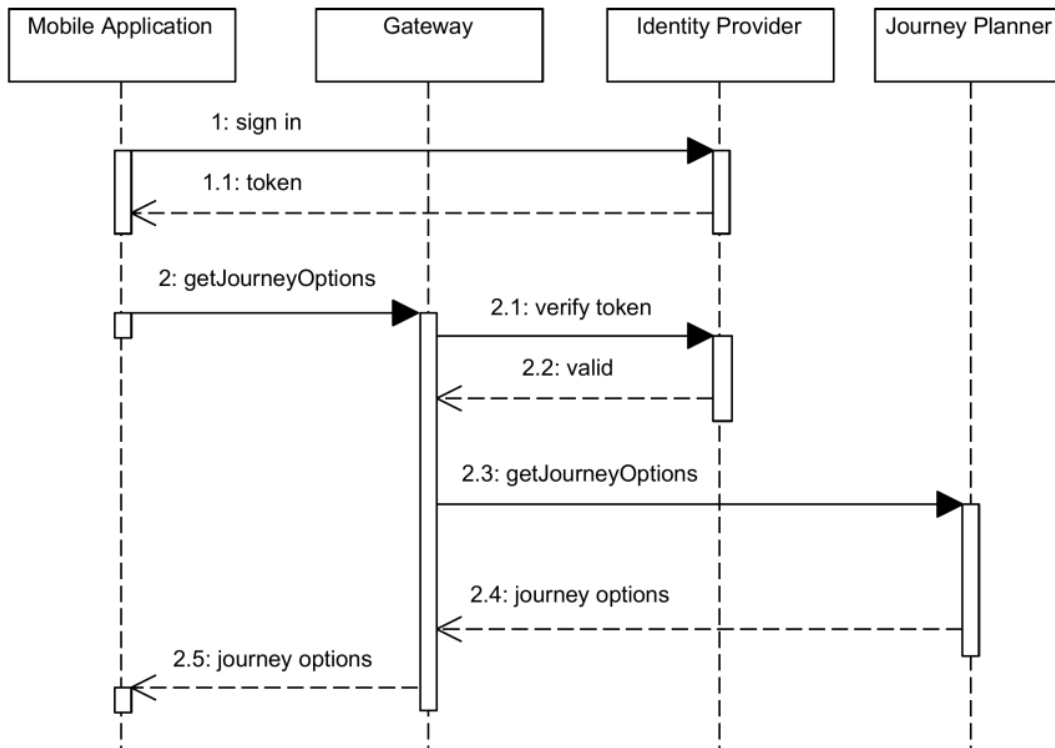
Mobile Application

Gateway

Identity Provider

Journey Planner

1: sign in

1.1: token

2: getJourneyOptions

2.1: verify token

2.2: valid

2.3: getJourneyOptions

2.4: journey options

2.5: journey options